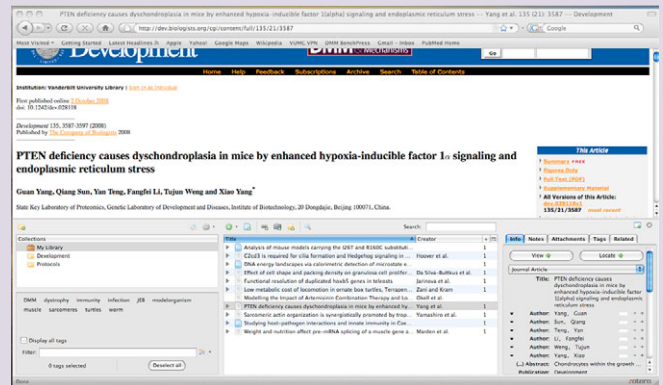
PTEN deficiency causes dyschondroplasia in mice by enhanced hypoxia-inducible factor 1(alpha) signaling and endoplasmic reticulum stress -- Yang et al. 135 (21): 3587 -- Development

http://dev.biologists.org/cgi/content/full/135/21/3587

Google

Most Visited Getting Started Latest Headlines Apple Yahoo! Google Maps Wikipedia VUMC VPN DMM BenchPress Gmail - Inbox PubMed Home

Development

DMM Mechanisms

Home Help Feedback Subscriptions Archive Search Table of Contents

Institution: Vanderbilt University Library | Sign In via User Name

First published online 2 October 2008
doi: 10.1242/dev.028118

Development 135, 3587-3597 (2008)
Published by The Company of Biologists 2008

PTEN deficiency causes dyschondroplasia in mice by enhanced hypoxia-inducible factor 1α signaling and endoplasmic reticulum stress

Guan Yang, Qiang Sun, Yan Teng, Fangfei Li, Tujun Weng and Xiao Yang*

State Key Laboratory of Proteomics, Genetic Laboratory of Development and Diseases, Institute of Biotechnology, 20 Dongdajie, Beijing 100071, China.

This Article
Summary +new
Figures Only
Full Text (PDF)
Supplementary Material
All Versions of this Article:
dev.028118v1
135/21/3587 most recent

Collections
My Library
Development
Protocols

DMM dystrophy immunity infection JEB modelorganism muscle sarcomeres turtles worm

Display all tags
Filter:
0 tags selected
Deselect all

Search:

| Title | Creator | |
|---|---|---|
| Analysis of mouse models carrying the I26T and R160C substitut... | | |
| C2cd3 is required for cilia formation and Hedgehog signaling in ... | Hoover et al. | 1 |
| DNA energy landscapes via calorimetric detection of microstate e... | | 1 |
| Effect of cell shape and packing density on granulosa cell prolifer... | Da Silva-Buttkus et al. | 1 |
| Functional resolution of duplicated hoxb5 genes in teleosts | Jarinova et al. | 1 |
| Low metabolic cost of locomotion in ornate box turtles, Terrapen... | Zani and Kram | 1 |
| Modelling the Impact of Artemisinin Combination Therapy and Lo... | Okell et al. | 1 |
| PTEN deficiency causes dyschondroplasia in mice by enhanced hy... | Yang et al. | 1 |
| Sarcomeric actin organization is synergistically promoted by trop... | Yamashiro et al. | 1 |
| Studying host-pathogen interactions and innate immunity in Cae... | | 1 |
| Weight and nutrition affect pre-mRNA splicing of a muscle gene a... | Marden et al. | 1 |

Info Notes Attachments Tags Related

View Locate

Journal Article

Title: PTEN deficiency causes dyschondroplasia in mice by enhanced hypoxia-inducible factor 1(alpha) signaling and endoplasmic reticulum stress
Author: Yang, Guan
Author: Sun, Qiang
Author: Teng, Yan
Author: Li, Fangfei
Author: Weng, Tujun
Author: Yang, Xiao
Abstract: Chondrocytes within the growth ...
Publication: Development

Done
zotero